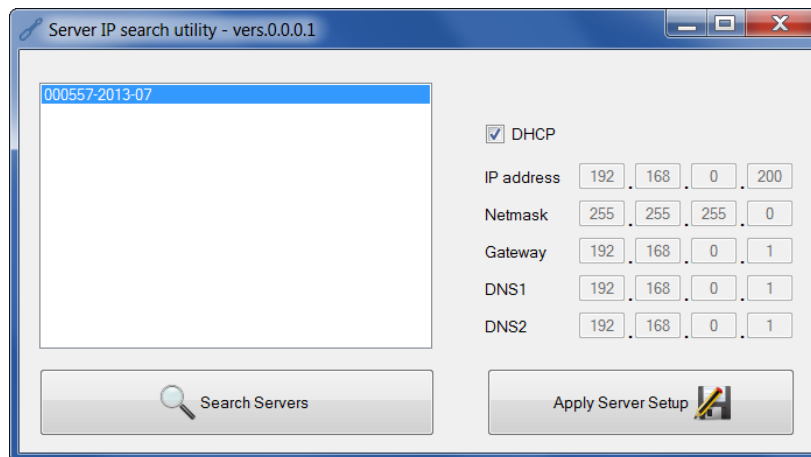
Server IP search utility - vers.0.0.0.1

000557-2013-07

DHCP

IP address 192 . 168 . 0 . 200

Netmask 255 . 255 . 255 . 0

Gateway 192 . 168 . 0 . 1

DNS1 192 . 168 . 0 . 1

DNS2 192 . 168 . 0 . 1

Search Servers

Apply Server Setup